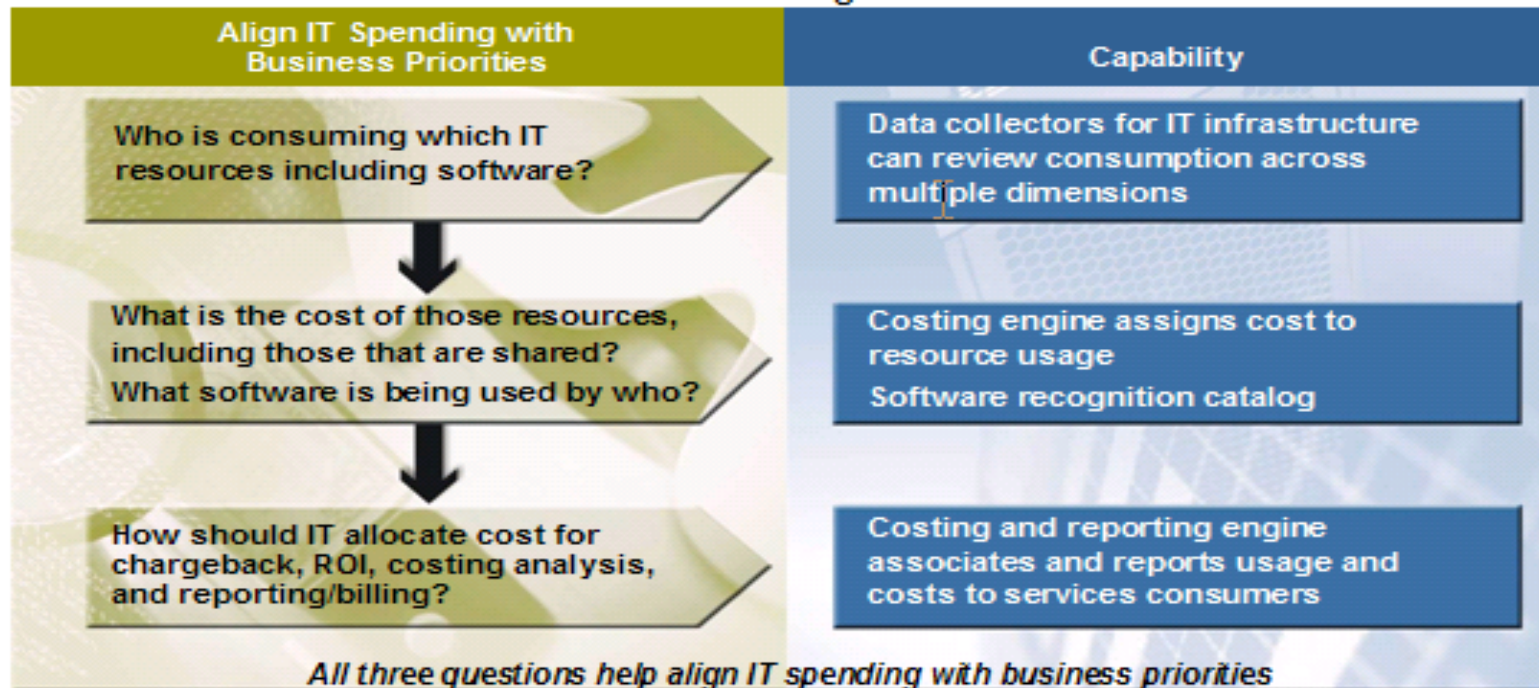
Align IT Spending with Business Priorities

Capability

Who is consuming which IT resources including software?

Data collectors for IT infrastructure can review consumption across multiple dimensions

What is the cost of those resources, including those that are shared?

What software is being used by who?

Costing engine assigns cost to resource usage

Software recognition catalog

How should IT allocate cost for chargeback, ROI, costing analysis, and reporting/billing?

Costing and reporting engine associates and reports usage and costs to services consumers

All three questions help align IT spending with business priorities